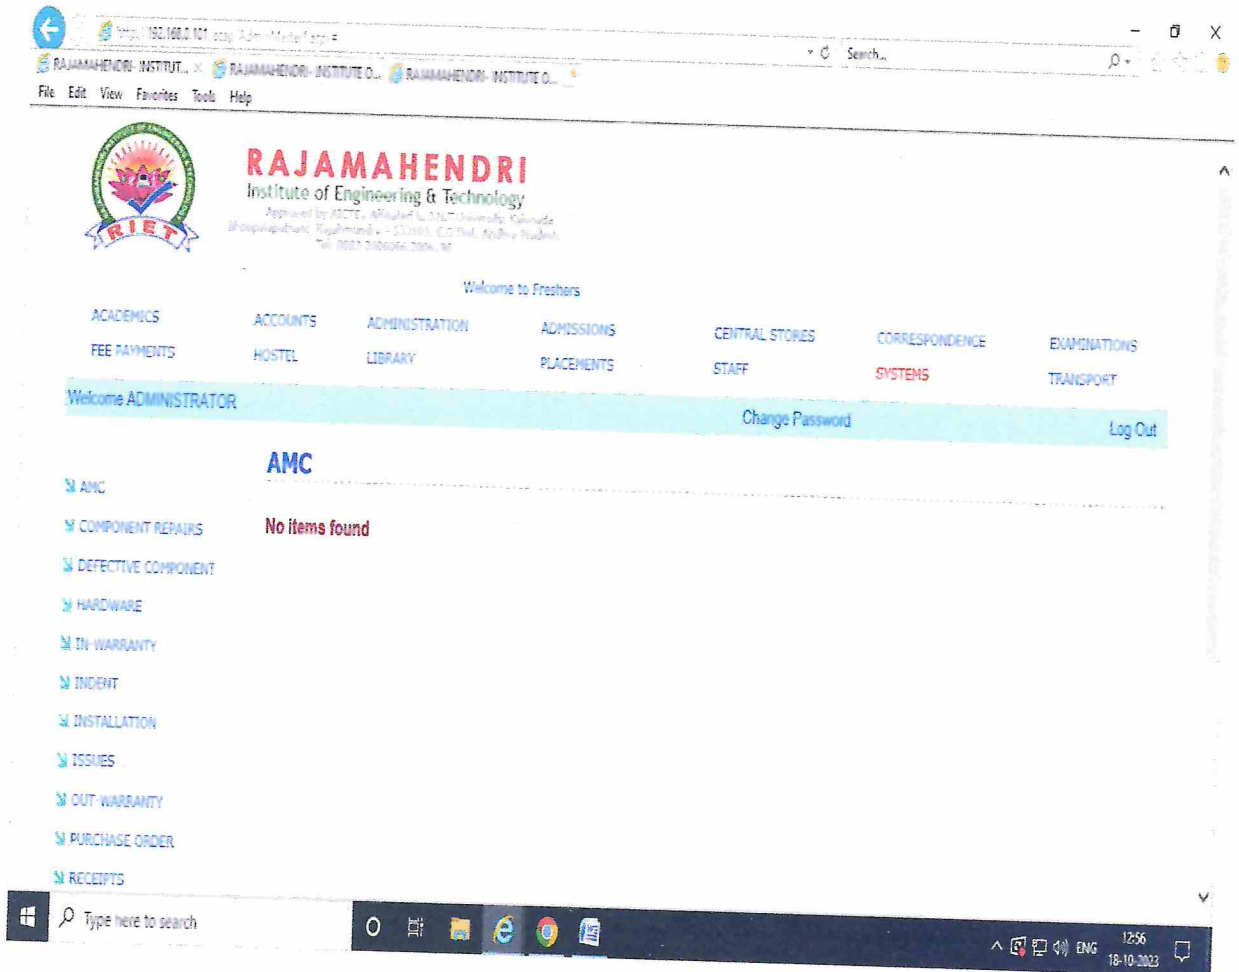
http://192.168.0.101 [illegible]

RAJAMAHENDRI- INSTITUT... × RAJAMAHENDRI- INSTITUTE O... RAJAMAHENDRI- INSTITUTE O...

Search...

File Edit View Favorites Tools Help

RIET

RAJAMAHENDRI
Institute of Engineering & Technology
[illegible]

Welcome to Freshers

ACADEMICS ACCOUNTS ADMINISTRATION ADMISSIONS CENTRAL STORES CORRESPONDENCE EXAMINATIONS
FEE PAYMENTS HOSTEL LIBRARY PLACEMENTS STAFF SYSTEMS TRANSPORT

Welcome ADMINISTRATOR Change Password Log Out

AMC

No items found

AMC
COMPONENT REPAIRS
DEFECTIVE COMPONENT
HARDWARE
IN-WARRANTY
INDENT
INSTALLATION
ISSUES
OUT-WARRANTY
PURCHASE ORDER
RECEIPTS

Type here to search

ENG 12:56 18-10-2023